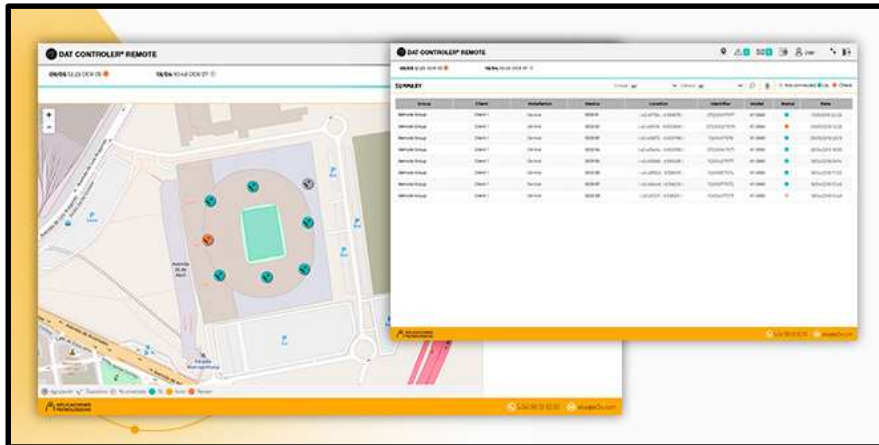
DAT CONTROLER® REMOTE

09/05 12:23 DEA 08

DAT CONTROLER® REMOTE

SUMMARY

| Group | Client | Installation | Device | Location | Identifier | Model | Status | Date |
|---|---|---|---|---|---|---|---|---|
| Remote Group | Client 1 | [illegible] | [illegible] | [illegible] | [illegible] | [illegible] | | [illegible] |
| Remote Group | Client 1 | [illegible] | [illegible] | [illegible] | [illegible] | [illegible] | | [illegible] |
| Remote Group | Client 1 | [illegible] | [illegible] | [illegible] | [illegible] | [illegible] | | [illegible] |
| Remote Group | Client 1 | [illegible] | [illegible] | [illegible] | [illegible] | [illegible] | | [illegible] |
| Remote Group | Client 1 | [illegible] | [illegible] | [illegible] | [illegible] | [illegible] | | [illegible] |
| Remote Group | Client 1 | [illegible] | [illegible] | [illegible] | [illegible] | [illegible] | | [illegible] |
| Remote Group | Client 1 | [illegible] | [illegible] | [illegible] | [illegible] | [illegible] | | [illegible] |
| Remote Group | Client 1 | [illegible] | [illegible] | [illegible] | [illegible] | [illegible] | | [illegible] |

APLICACIONES TECNOLÓGICAS

APLICACIONES TECNOLÓGICAS